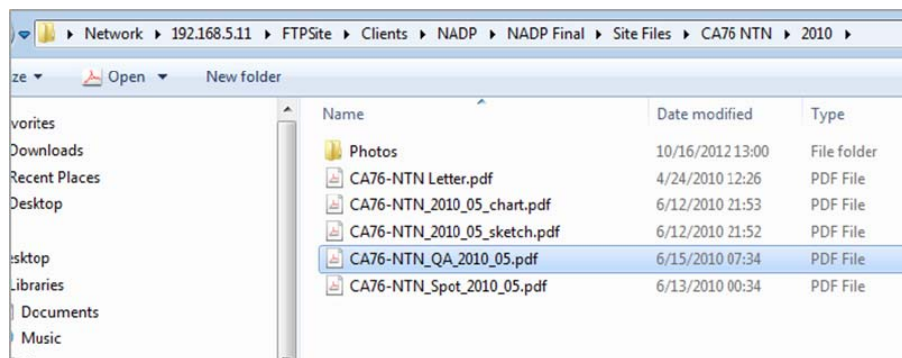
Network ▸ 192.168.5.11 ▸ FTPSite ▸ Clients ▸ NADP ▸ NADP Final ▸ Site Files ▸ CA76 NTN ▸ 2010 ▸

ize ▾ Open ▾ New folder

avorites
Downloads
Recent Places
Desktop

esktop
Libraries
Documents
Music

| Name | Date modified | Type |
|---|---|---|
| Photos | 10/16/2012 13:00 | File folder |
| CA76-NTN Letter.pdf | 4/24/2010 12:26 | PDF File |
| CA76-NTN_2010_05_chart.pdf | 6/12/2010 21:53 | PDF File |
| CA76-NTN_2010_05_sketch.pdf | 6/12/2010 21:52 | PDF File |
| CA76-NTN_QA_2010_05.pdf | 6/15/2010 07:34 | PDF File |
| CA76-NTN_Spot_2010_05.pdf | 6/13/2010 00:34 | PDF File |